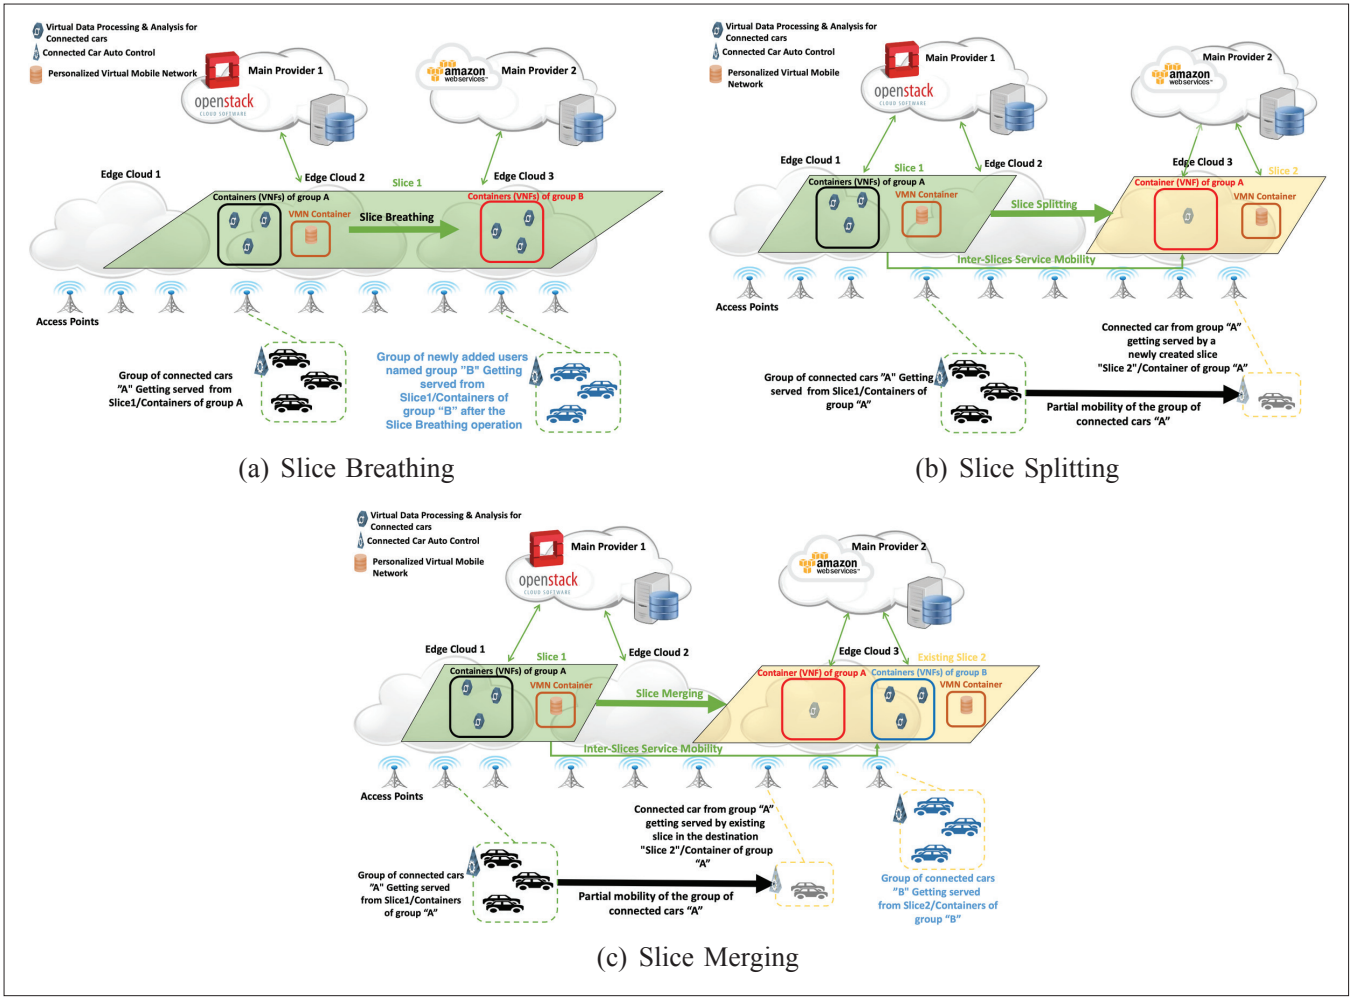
Virtual Data Processing & Analysis for Connected cars
Connected Car Auto Control
Personalized Virtual Mobile Network

Main Provider 1
openstack
CLOUD SOFTWARE
Main Provider 2
amazon web services

Edge Cloud 1
Edge Cloud 2
Slice 1
Edge Cloud 3
Containers (VNFs) of group A
VMN Container
Slice Breathing
Containers (VNFs) of group B
Access Points

Group of connected cars "A" Getting served from Slice1/Containers of group A

Group of newly added users named group "B" Getting served from Slice1/Containers of group "B" after the Slice Breathing operation

(a) Slice Breathing

Virtual Data Processing & Analysis for Connected cars
Connected Car Auto Control
Personalized Virtual Mobile Network

Main Provider 1
openstack
CLOUD SOFTWARE
Main Provider 2
amazon web services

Edge Cloud 1
Slice 1
Edge Cloud 2
Edge Cloud 3
Slice 2
Containers (VNFs) of group A
VMN Container
Slice Splitting
Container (VNF) of group A
VMN Container
Inter-Slices Service Mobility
Access Points

Connected car from group "A" getting served by a newly created slice "Slice 2"/Container of group "A"

Group of connected cars "A" Getting served from Slice1/Containers of group "A"

Partial mobility of the group of connected cars "A"

(b) Slice Splitting

Virtual Data Processing & Analysis for Connected cars
Connected Car Auto Control
Personalized Virtual Mobile Network

Main Provider 1
openstack
CLOUD SOFTWARE
Main Provider 2
amazon web services

Edge Cloud 1
Slice 1
Edge Cloud 2
Edge Cloud 3
Existing Slice 2
Containers (VNFs) of group A
VMN Container
Slice Merging
Container (VNF) of group A
Containers (VNFs) of group B
VMN Container
Inter-Slices Service Mobility
Access Points

Connected car from group "A" getting served by existing slice in the destination "Slice 2"/Container of group "A"

Group of connected cars "A" Getting served from Slice1/Containers of group "A"

Partial mobility of the group of connected cars "A"

Group of connected cars "B" Getting served from Slice2/Containers of group "B"

(c) Slice Merging